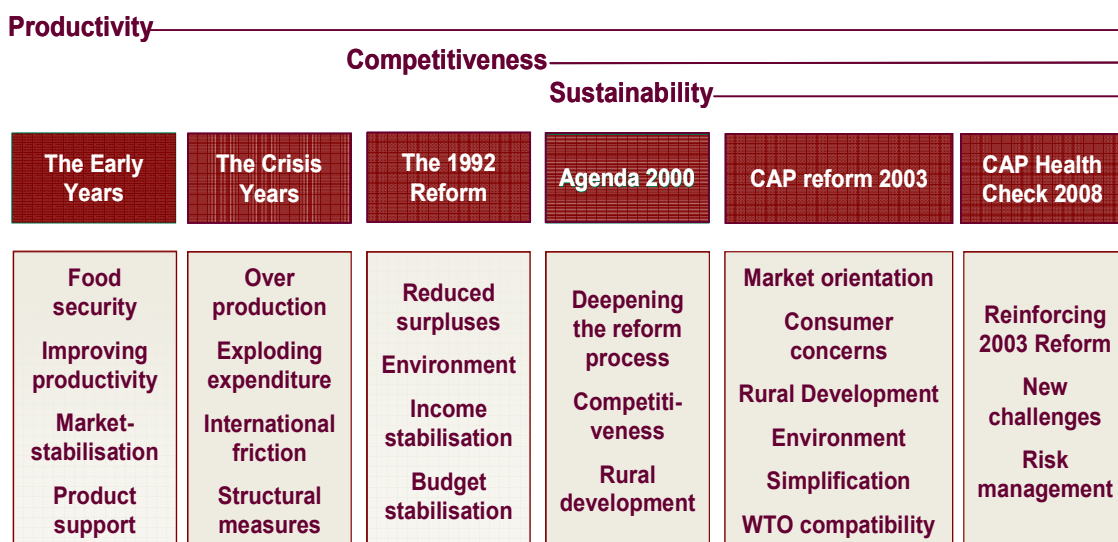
Productivity

Competitiveness

Sustainability

The Early Years

The Crisis Years

The 1992 Reform

Agenda 2000

CAP reform 2003

CAP Health Check 2008

Food security

Improving productivity

Market-stabilisation

Product support

Over production

Exploding expenditure

International friction

Structural measures

Reduced surpluses

Environment

Income stabilisation

Budget stabilisation

Deepening the reform process

Competitiveness

Rural development

Market orientation

Consumer concerns

Rural Development

Environment

Simplification

WTO compatibility

Reinforcing 2003 Reform

New challenges

Risk management